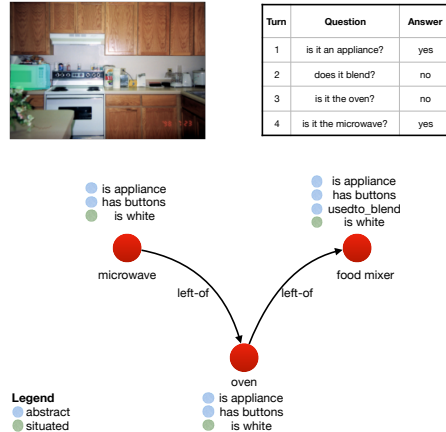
| Turn | Question | Answer |
|---|---|---|
| 1 | is it an appliance? | yes |
| 2 | does it blend? | no |
| 3 | is it the oven? | no |
| 4 | is it the microwave? | yes |

is appliance
has buttons
is white

microwave

is appliance
has buttons
usedto_blend
is white

food mixer

left-of

left-of

oven

is appliance
has buttons
is white

Legend
abstract
situated